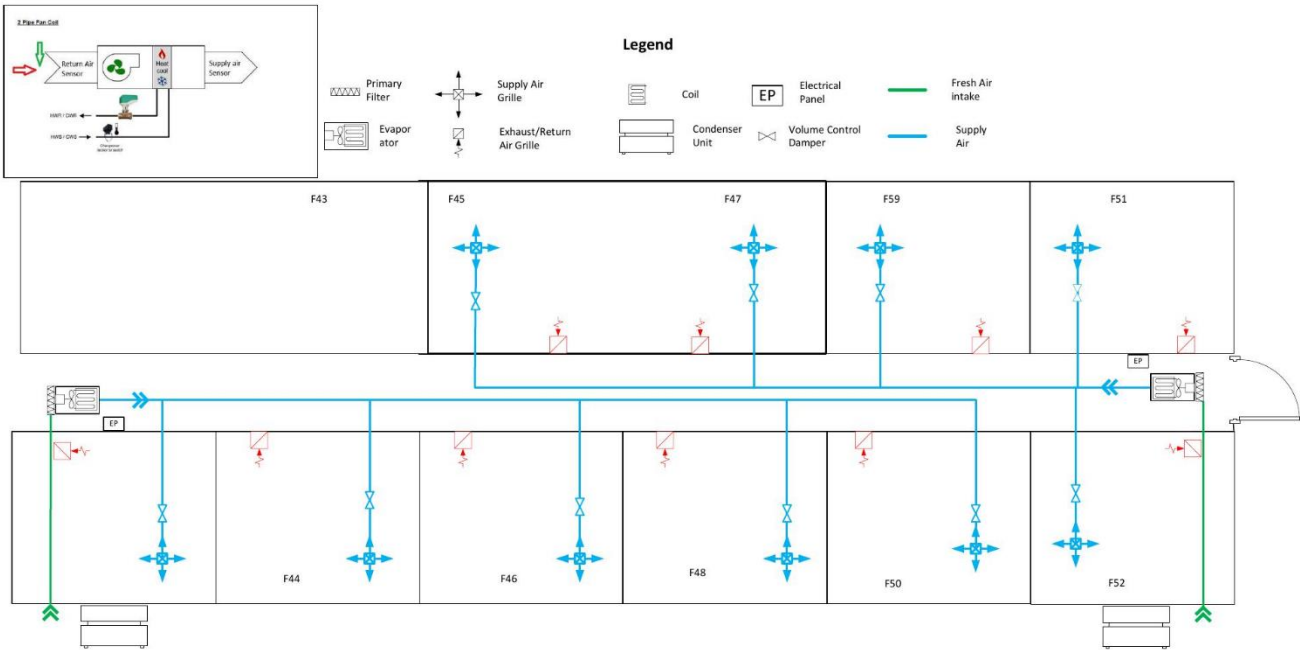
2 Pipe Fan Coil

Return Air Sensor

Heat coil

Supply air Sensor

HWR / CWR

HWS / CWS

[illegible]

Legend

Primary Filter

Supply Air Grille

Coil

EP

Electrical Panel

Fresh Air intake

Evaporator

Exhaust/Return Air Grille

Condenser Unit

Volume Control Damper

Supply Air

F43

F45

F47

F59

F51

EP

EP

F44

F46

F48

F50

F52